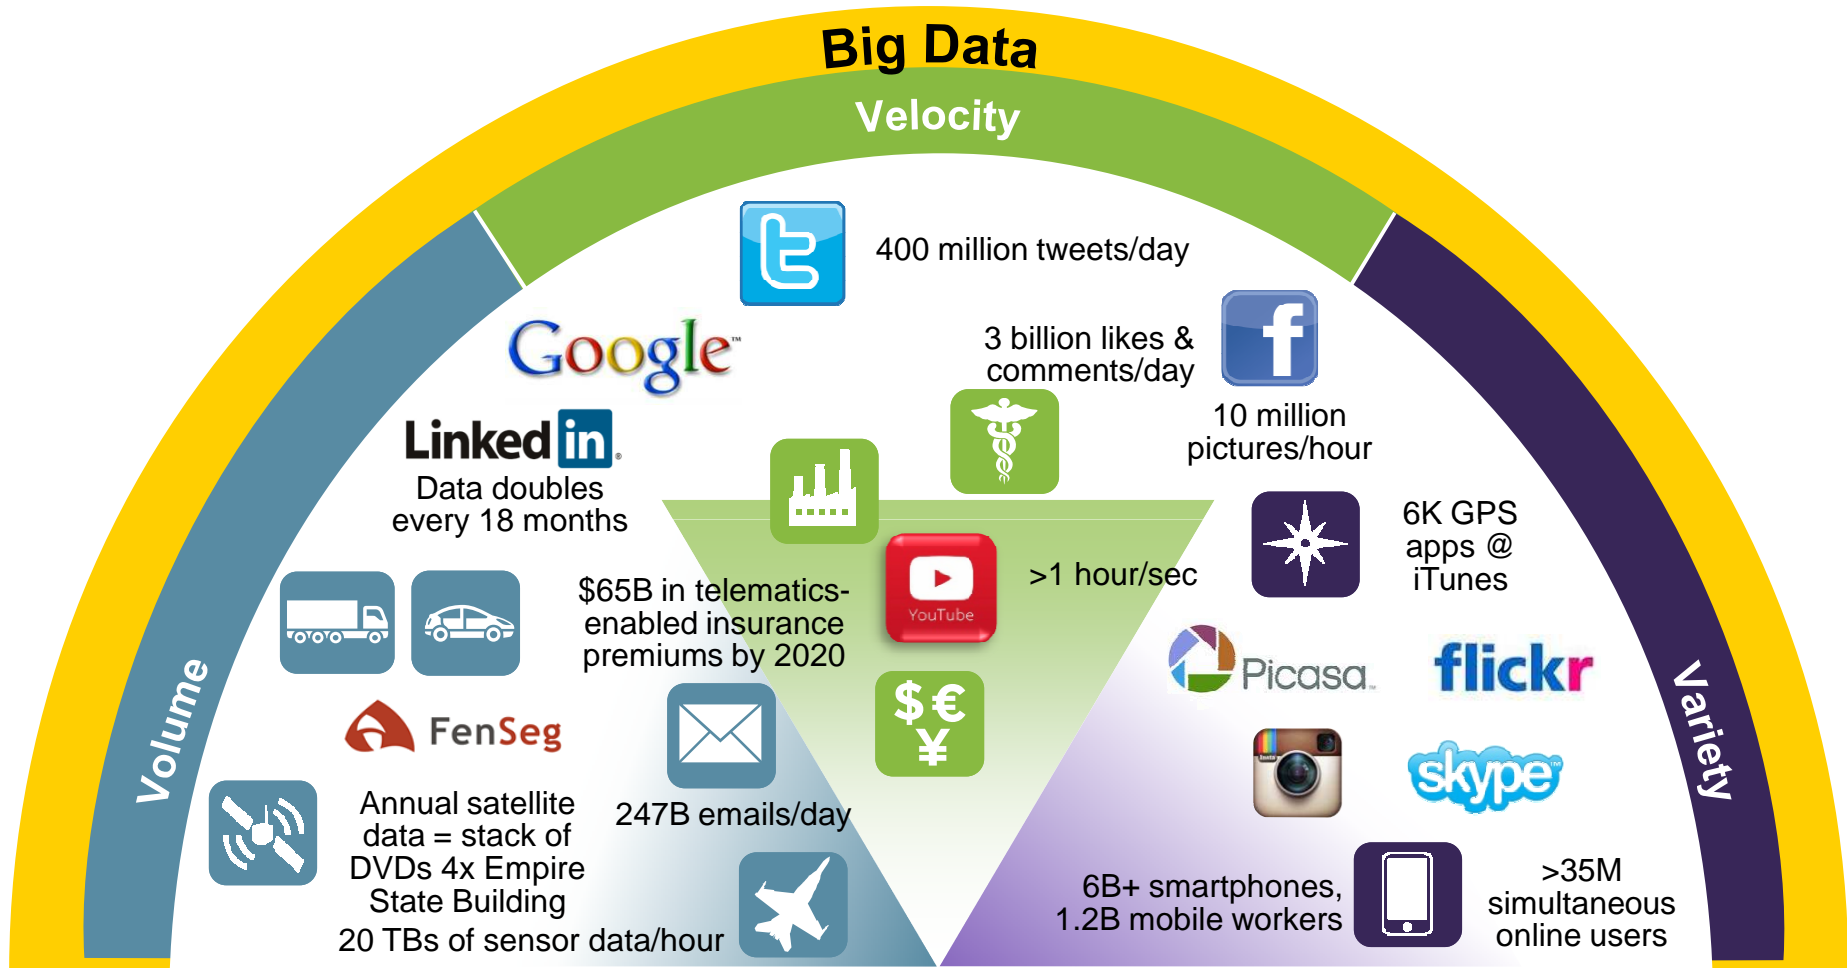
Big Data

Velocity

400 million tweets/day

Google

3 billion likes & comments/day

10 million pictures/hour

LinkedIn

Data doubles every 18 months

6K GPS apps @ iTunes

$65B in telematics-enabled insurance premiums by 2020

YouTube

>1 hour/sec

Picasa

flickr

Volume

Variety

FenSeg

$ € ¥

skype

Annual satellite data = stack of DVDs 4x Empire State Building

247B emails/day

6B+ smartphones, 1.2B mobile workers

>35M simultaneous online users

20 TBs of sensor data/hour